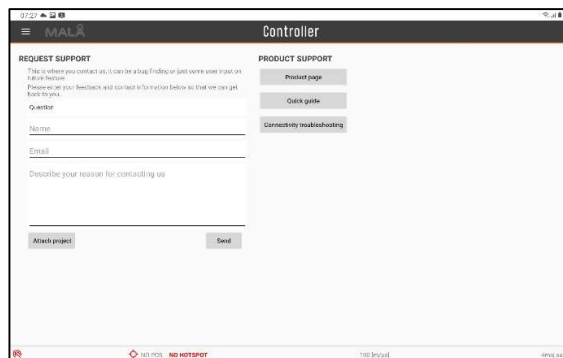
07:27

MALÅ

Controller

REQUEST SUPPORT

This is where you contact us, it can be a bug finding or just some user input on future features.

Please enter your feedback and contact information below so that we can get back to you.

Question

Name

Email

Describe your reason for contacting us

Attach project

Send

PRODUCT SUPPORT

Product page

Quick guide

Connectivity troubleshooting

NO POS NO HOTSPOT

100 [m/μs]

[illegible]